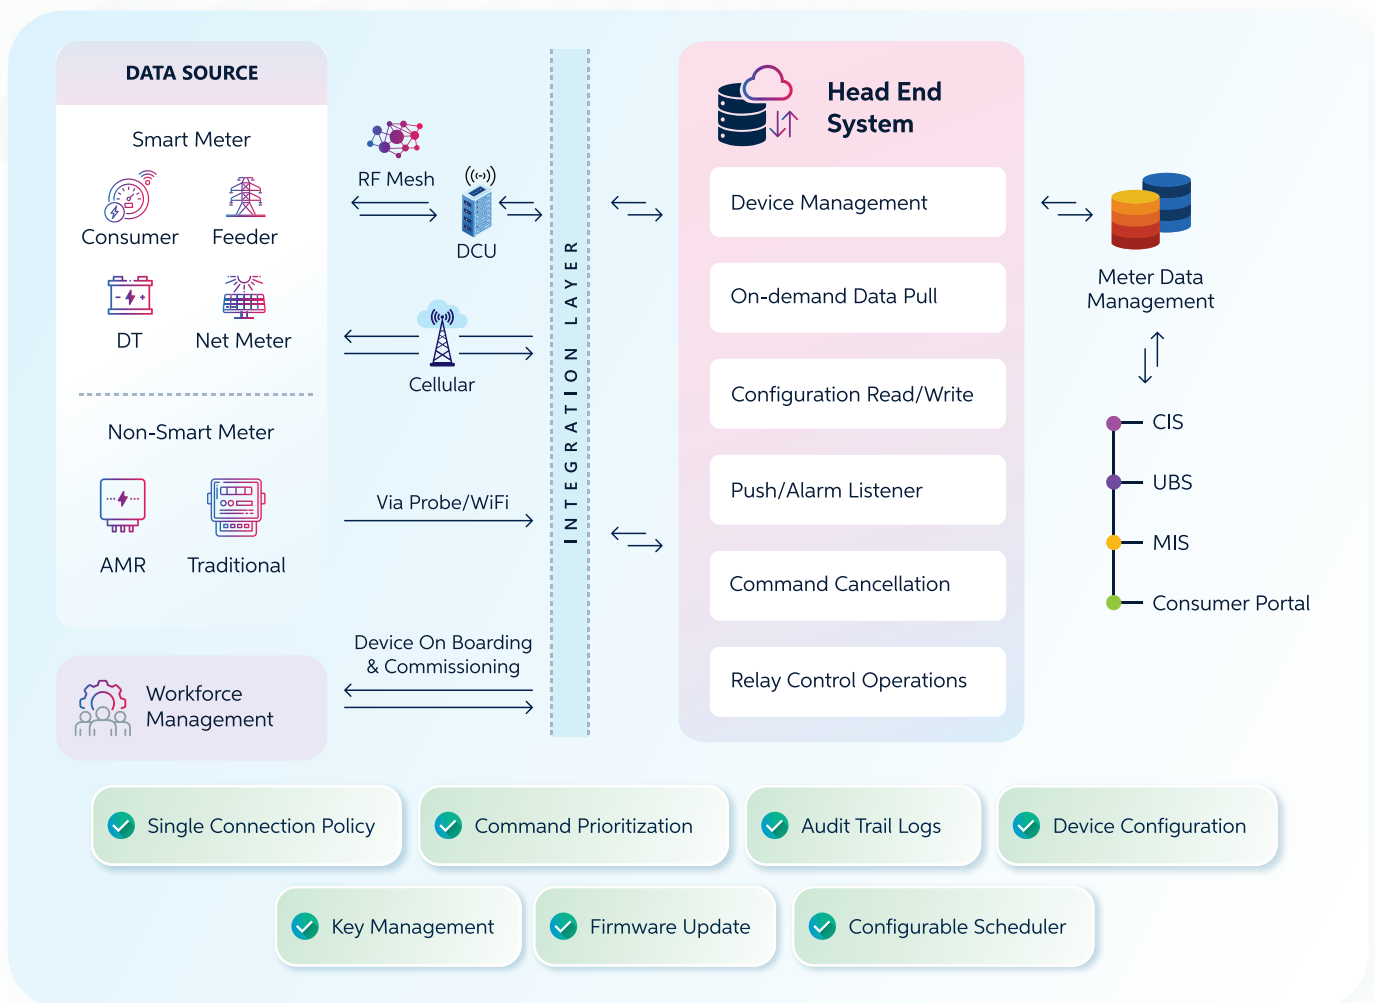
DATA SOURCE

Smart Meter

Consumer

Feeder

DT

Net Meter

Non-Smart Meter

AMR

Traditional

Workforce Management

RF Mesh

DCU

Cellular

Via Probe/WiFi

Device On Boarding & Commissioning

INTEGRATION LAYER

Head End System

Device Management

On-demand Data Pull

Configuration Read/Write

Push/Alarm Listener

Command Cancellation

Relay Control Operations

Meter Data Management

CIS

UBS

MIS

Consumer Portal

Single Connection Policy

Command Prioritization

Audit Trail Logs

Device Configuration

Key Management

Firmware Update

Configurable Scheduler